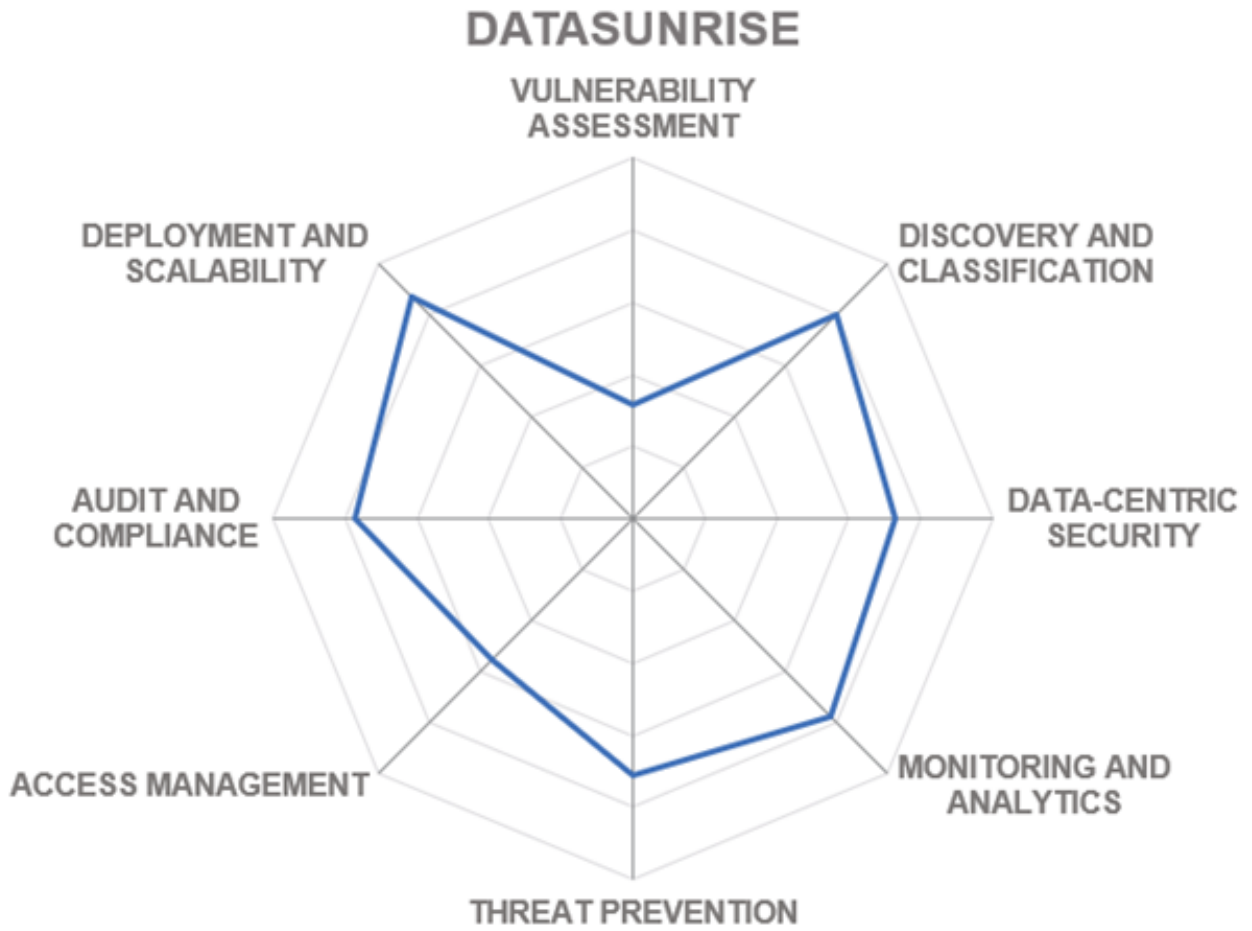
DATASUNRISE

VULNERABILITY ASSESSMENT

DEPLOYMENT AND SCALABILITY

DISCOVERY AND CLASSIFICATION

AUDIT AND COMPLIANCE

DATA-CENTRIC SECURITY

ACCESS MANAGEMENT

MONITORING AND ANALYTICS

THREAT PREVENTION